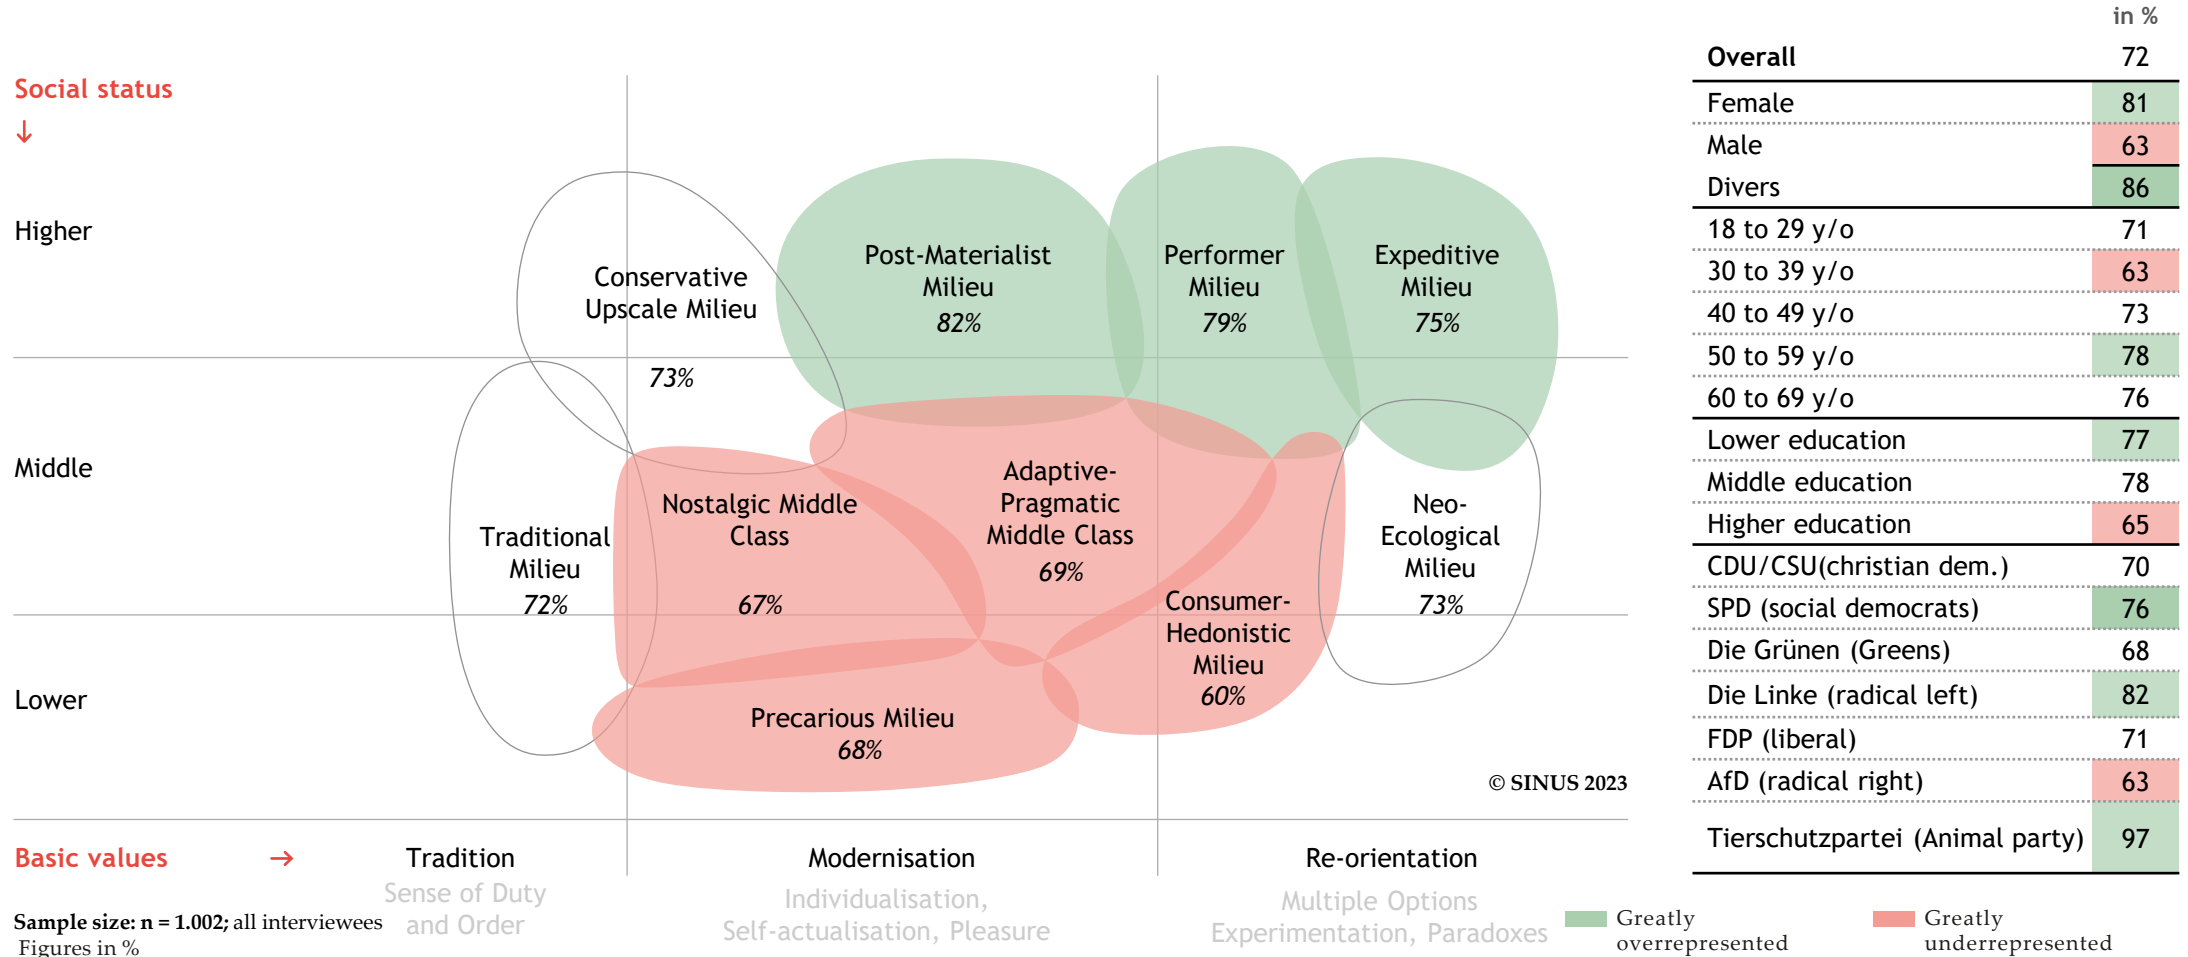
Social status
↓

Higher

Middle

Lower

Conservative Upscale Milieu
73%

Post-Materialist Milieu
82%

Performer Milieu
79%

Expeditive Milieu
75%

Traditional Milieu
72%

Nostalgic Middle Class
67%

Adaptive-Pragmatic Middle Class
69%

Neo-Ecological Milieu
73%

Consumer-Hedonistic Milieu
60%

Precarious Milieu
68%

© SINUS 2023

Basic values →

Tradition
Sense of Duty and Order

Modernisation
Individualisation, Self-actualisation, Pleasure

Re-orientation
Multiple Options Experimentation, Paradoxes

Sample size: n = 1.002; all interviewees
Figures in %

in %

| Overall | 72 |
|---|---|
| Female | 81 |
| Male | 63 |
| Divers | 86 |
| 18 to 29 y/o | 71 |
| 30 to 39 y/o | 63 |
| 40 to 49 y/o | 73 |
| 50 to 59 y/o | 78 |
| 60 to 69 y/o | 76 |
| Lower education | 77 |
| Middle education | 78 |
| Higher education | 65 |
| CDU/CSU(christian dem.) | 70 |
| SPD (social democrats) | 76 |
| Die Grünen (Greens) | 68 |
| Die Linke (radical left) | 82 |
| FDP (liberal) | 71 |
| AfD (radical right) | 63 |
| Tierschutzpartei (Animal party) | 97 |

Greatly overrepresented
Greatly underrepresented